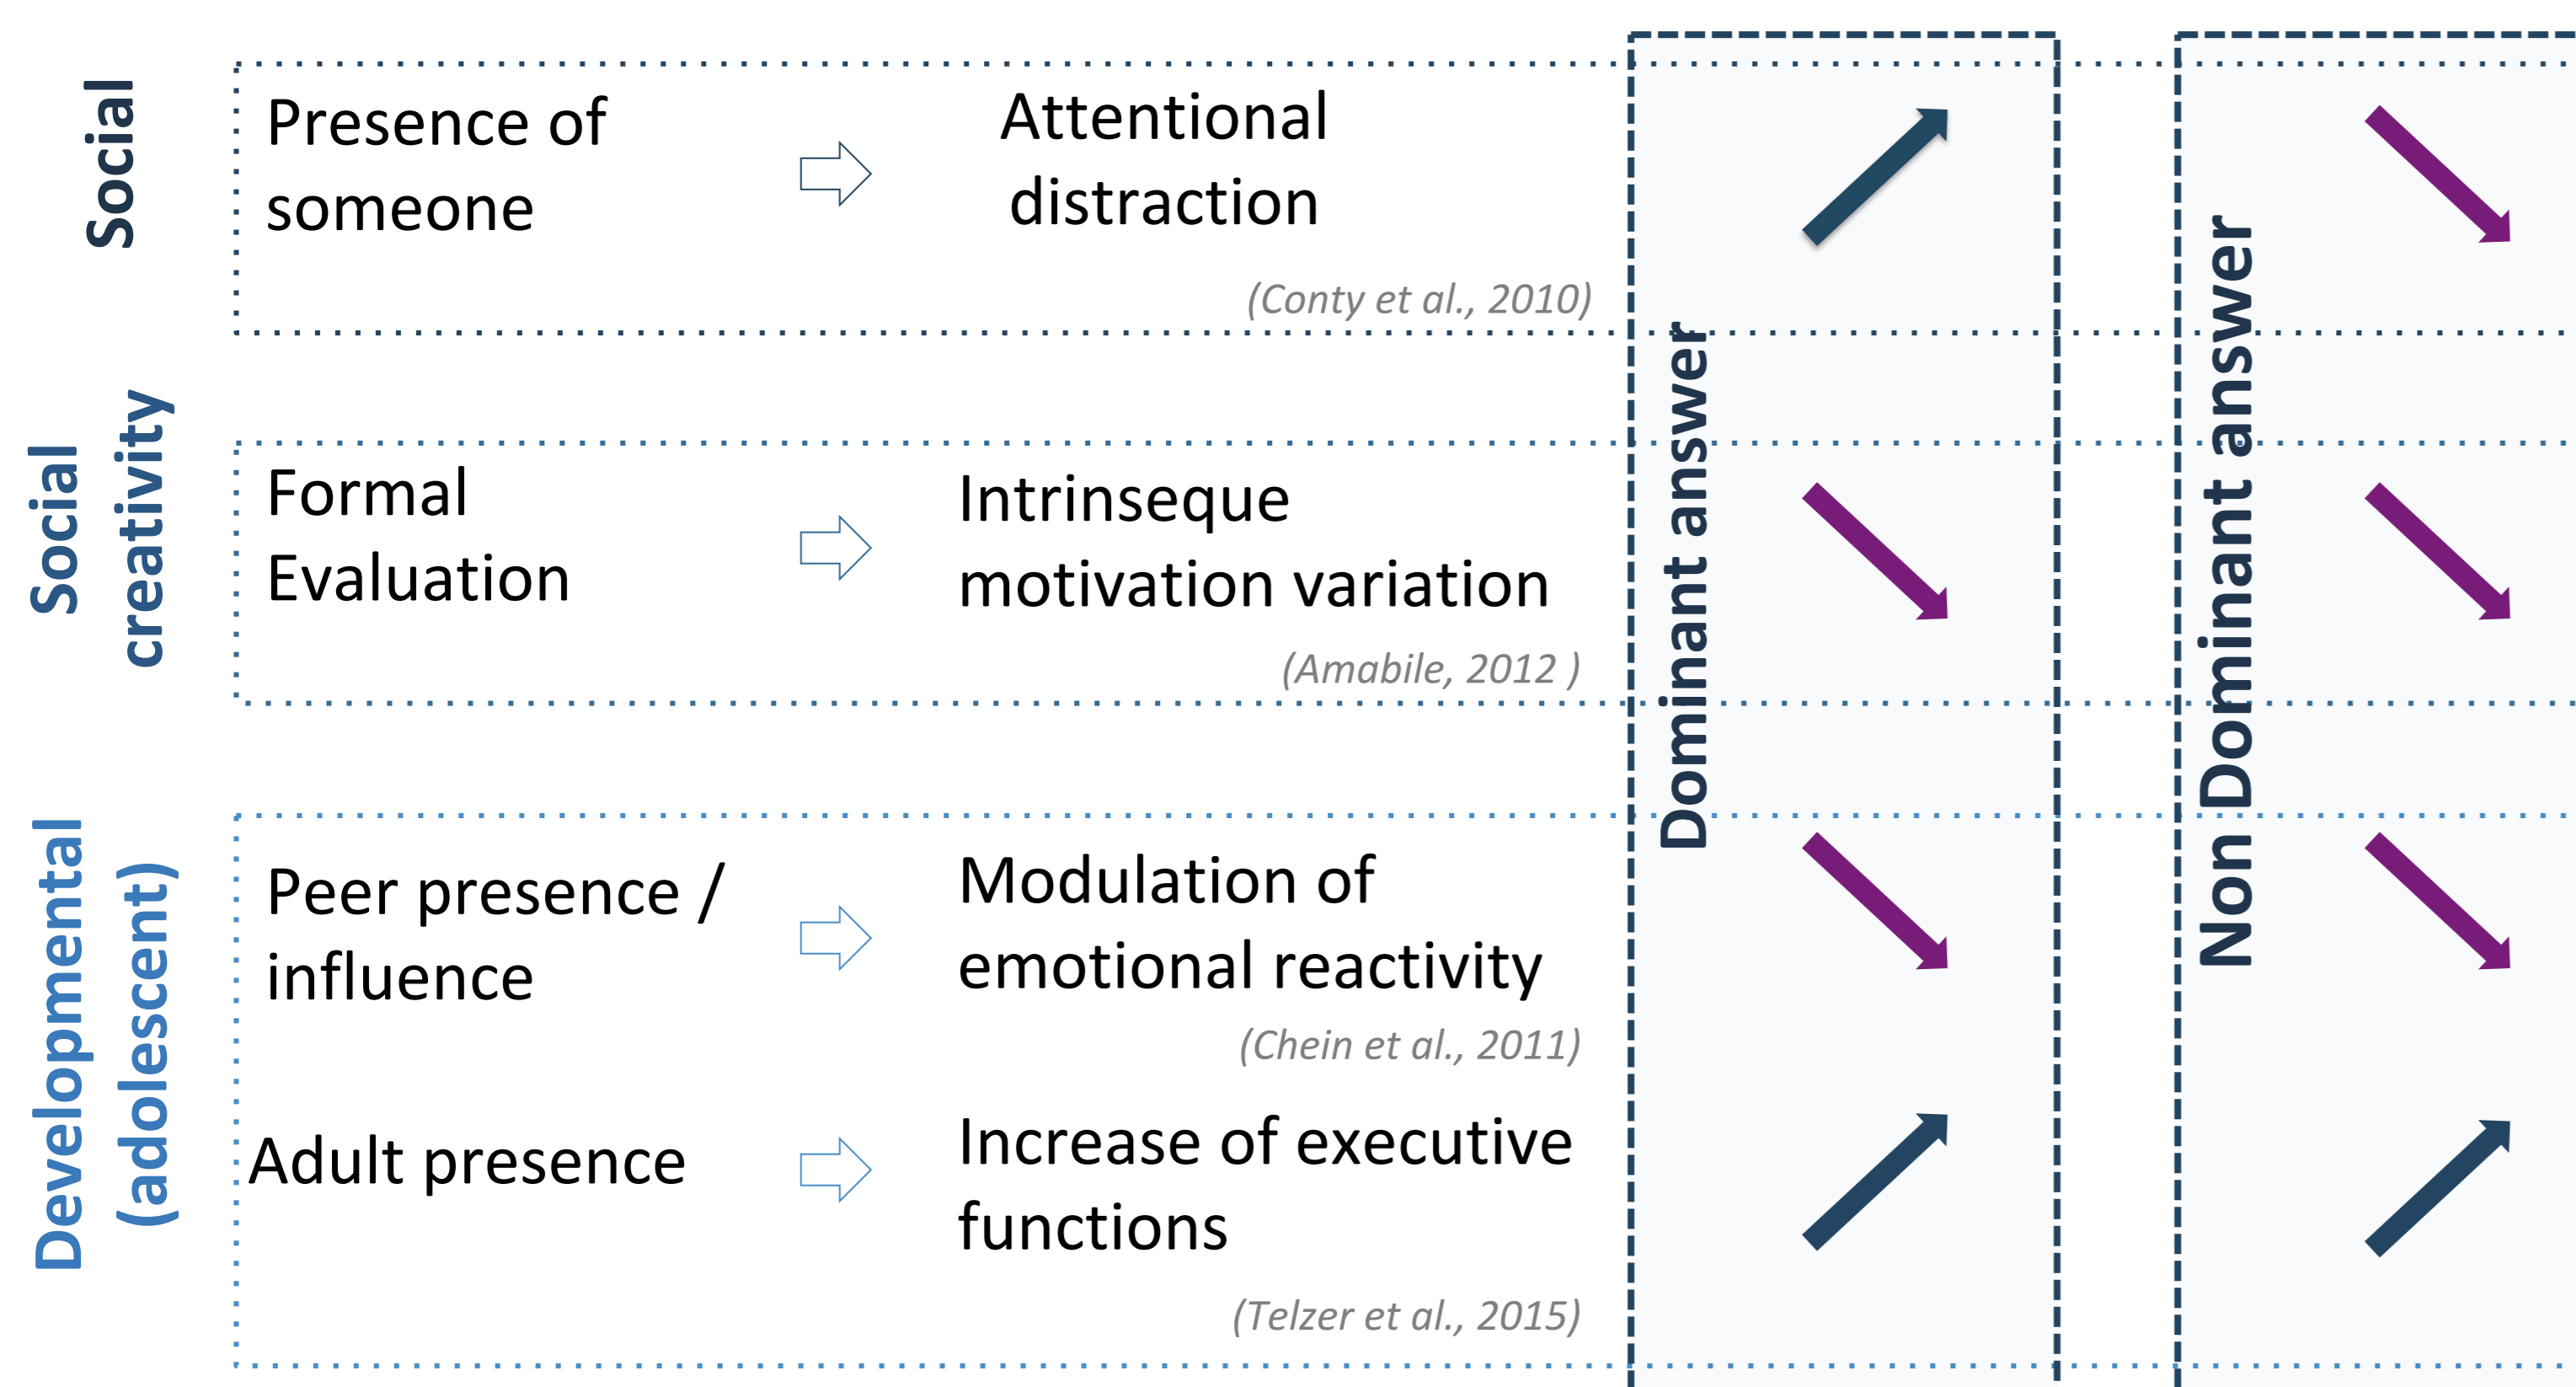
Social

Presence of someone

Attentional distraction

(Conty et al., 2010)

Social creativity

Formal Evaluation

Intrinseque motivation variation

(Amabile, 2012 )

Developmental (adolescent)

Peer presence / influence

Modulation of emotional reactivity

(Chein et al., 2011)

Adult presence

Increase of executive functions

(Telzer et al., 2015)

Dominant answer

Non Dominant answer